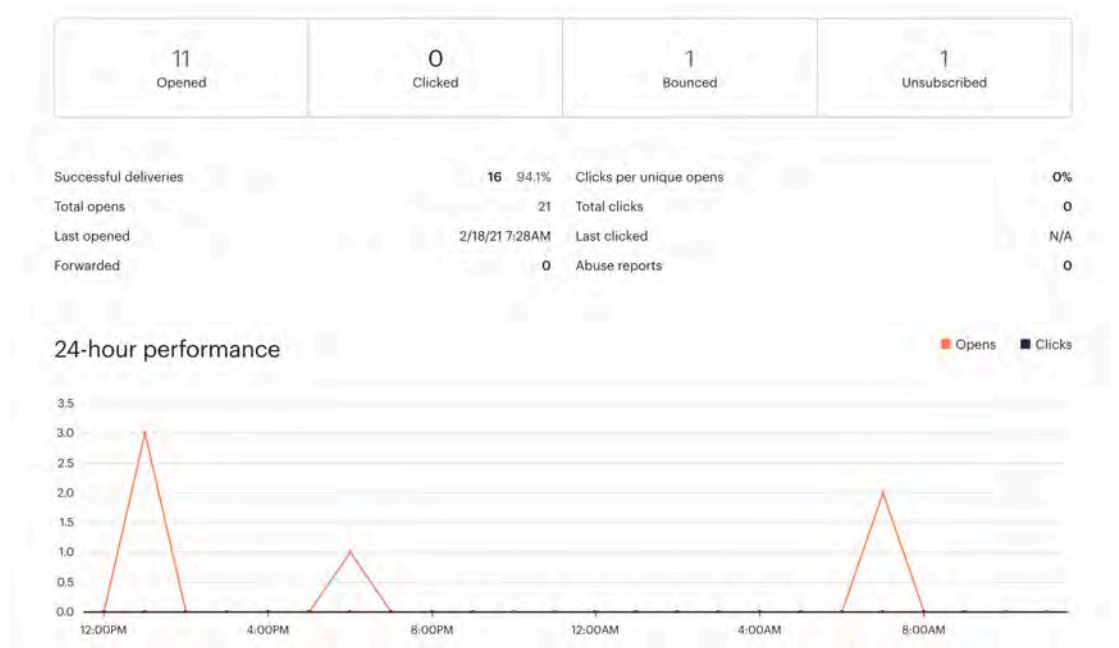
11
Opened

0
Clicked

1
Bounced

1
Unsubscribed

| | | | |
|---|---|---|---|
| Successful deliveries | 16 94.1% | Clicks per unique opens | 0% |
| Total opens | 21 | Total clicks | 0 |
| Last opened | 2/18/21 7:28AM | Last clicked | N/A |
| Forwarded | 0 | Abuse reports | 0 |

24-hour performance

Opens
Clicks

3.5
3.0
2.5
2.0
1.5
1.0
0.5
0.0

12:00PM
4:00PM
8:00PM
12:00AM
4:00AM
8:00AM